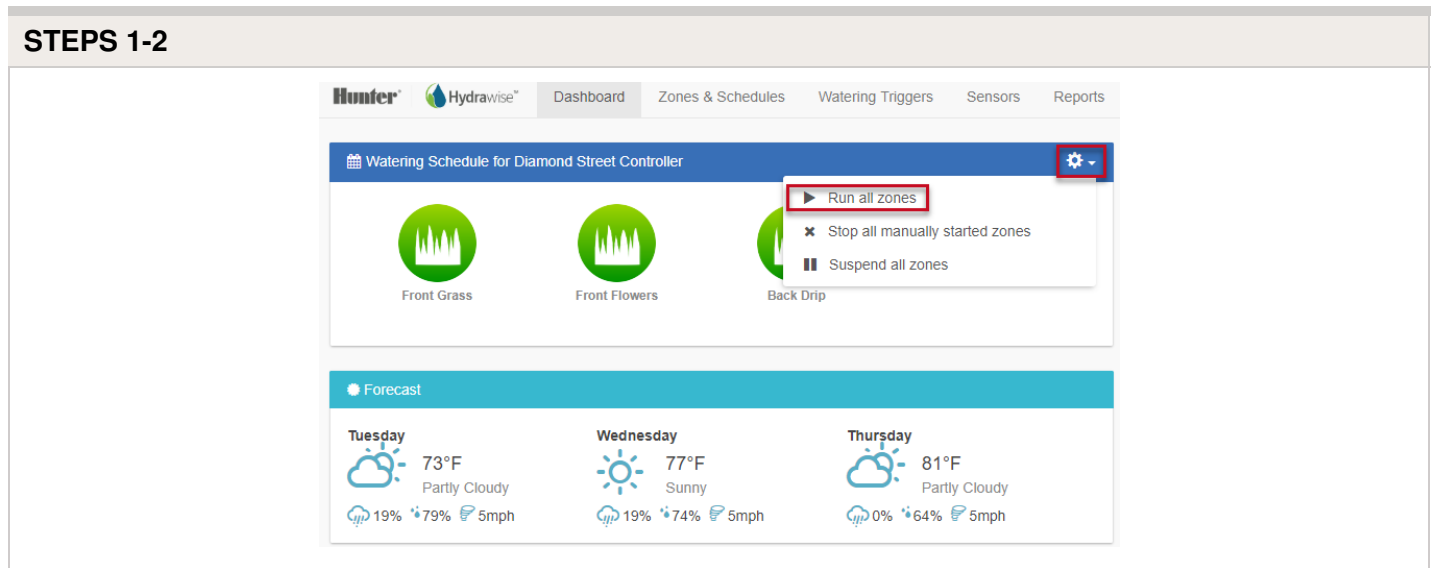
STEPS 1-2

Hunter Hydrawise™ Dashboard Zones & Schedules Watering Triggers Sensors Reports

Watering Schedule for Diamond Street Controller

Run all zones
Stop all manually started zones
Suspend all zones

Front Grass
Front Flowers
Back Drip

Forecast

Tuesday
73°F
Partly Cloudy
19% 79% 5mph

Wednesday
77°F
Sunny
19% 74% 5mph

Thursday
81°F
Partly Cloudy
0% 64% 5mph